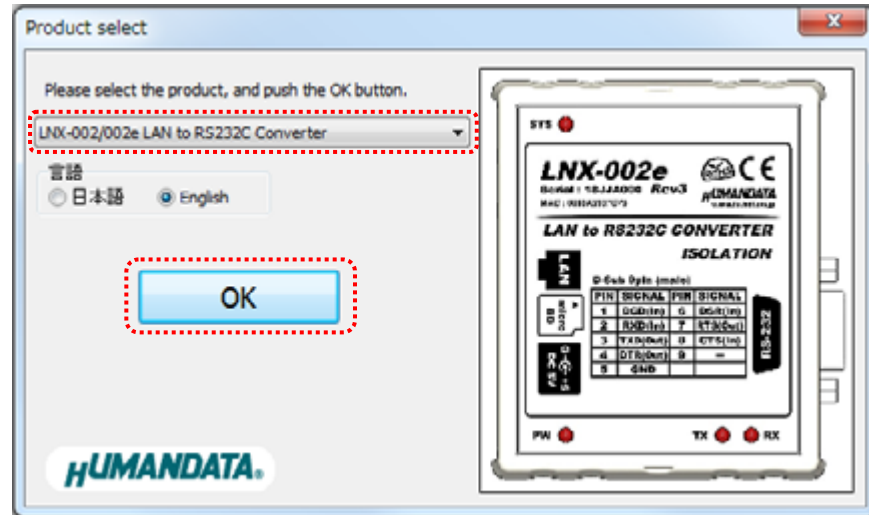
Product select

Please select the product, and push the OK button.

LNX-002/002e LAN to RS232C Converter

言語
日本語 English

OK

HUMANDATA

SYS

LNX-002e
Rev3
HUMANDATA

LAN to RS232C CONVERTER
ISOLATION

LAN

D-Sub 9pin (male)

| PIN | SIGNAL | PIN | SIGNAL |
|---|---|---|---|
| 1 | DCD(In) | 6 | DSR(In) |
| 2 | RXD(In) | 7 | RTS(Out) |
| 3 | TXD(Out) | 8 | CTS(In) |
| 4 | DTR(Out) | 9 | — |
| 5 | GND | | |

micro SD

DC 5V

RS-232

PW

TX RX